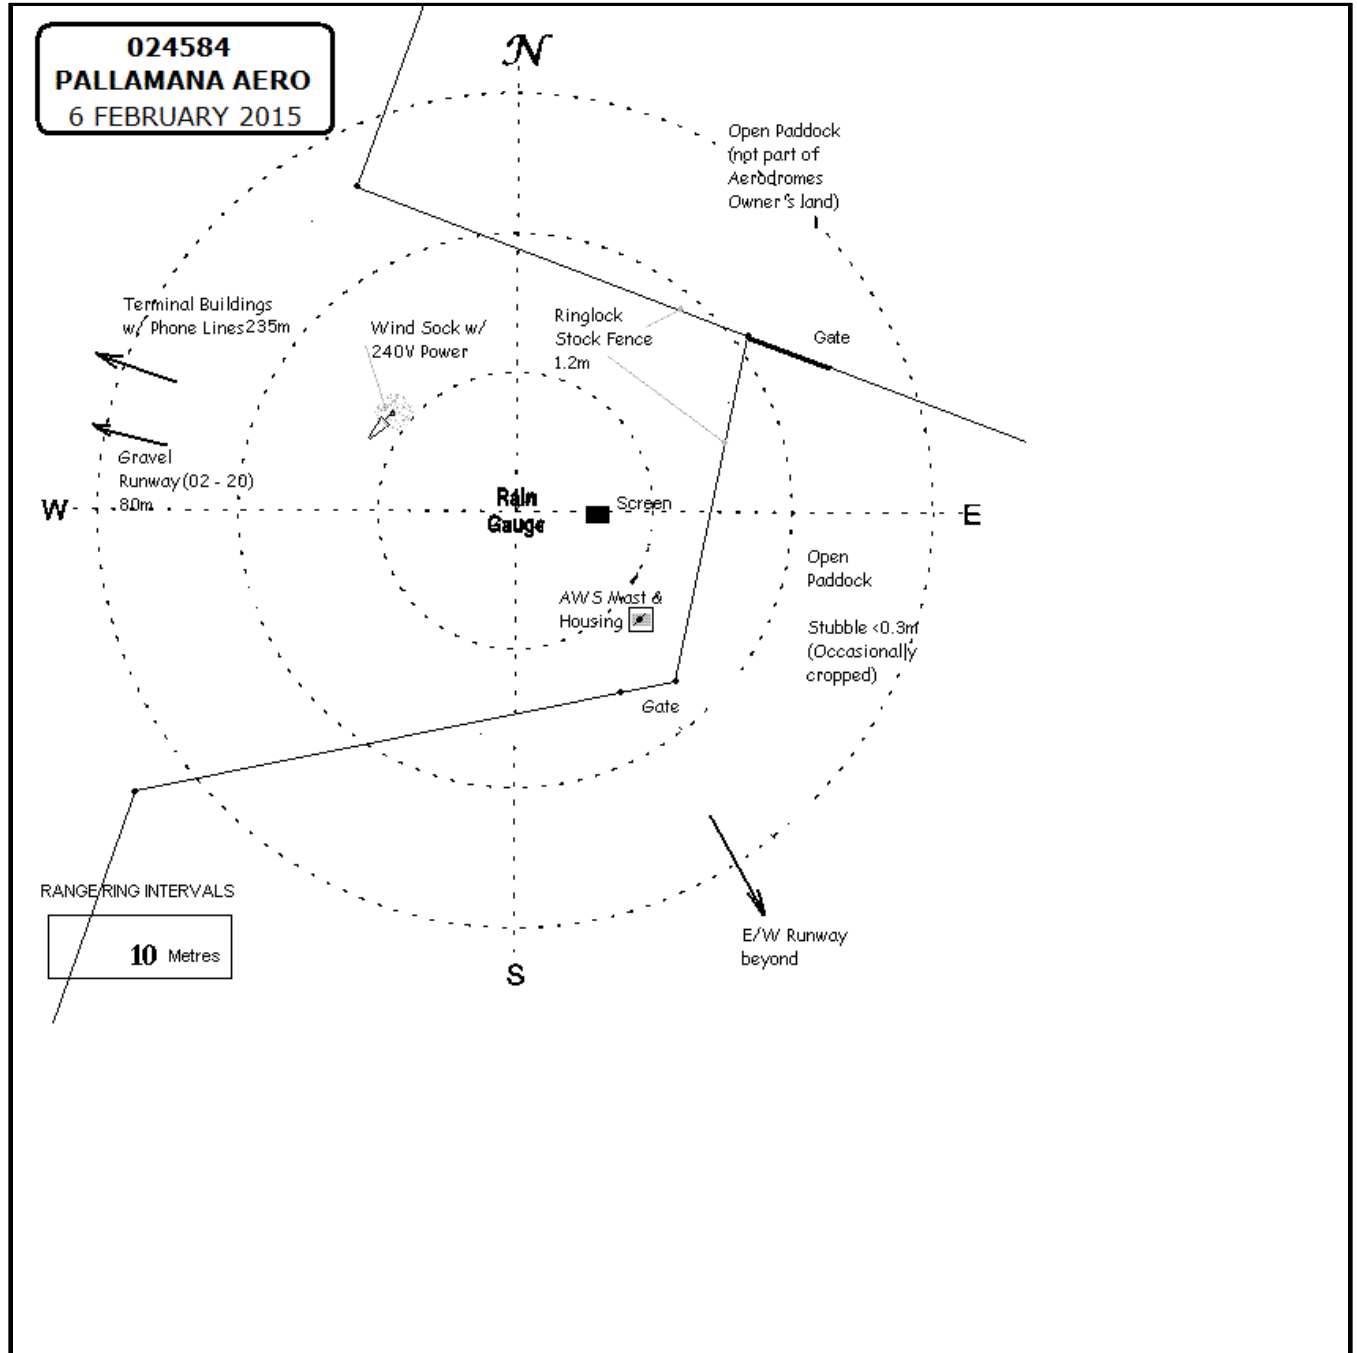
024584
PALLAMANA AERO
6 FEBRUARY 2015

N

Open Paddock (not part of Aerodromes Owner's land)

Terminal Buildings w/ Phone Lines 235m

Wind Sock w/ 240V Power

Ringlock Stock Fence 1.2m

Gate

Gravel Runway (02 - 20) 80m

W

Rain Gauge

Screen

E

Open Paddock

Stubble <0.3m (Occasionally cropped)

AWS Mast & Housing

Gate

RANGE RING INTERVALS

10 Metres

S

E/W Runway beyond